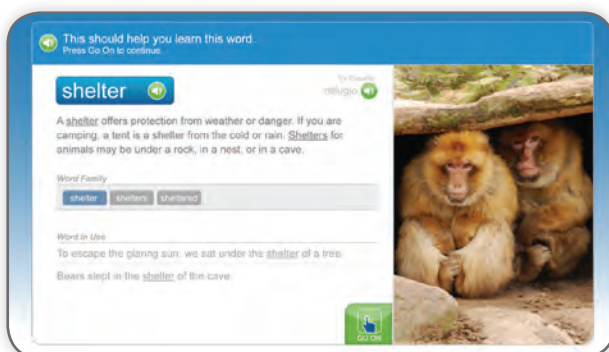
This should help you learn this word.
Press Go On to continue.

shelter

En Español
refugio

A shelter offers protection from weather or danger. If you are camping, a tent is a shelter from the cold or rain. Shelters for animals may be under a rock, in a nest, or in a cave.

Word Family

shelter shelters sheltered

Word in Use

To escape the glaring sun, we sat under the shelter of a tree.

Bears slept in the shelter of the cave.

GO ON